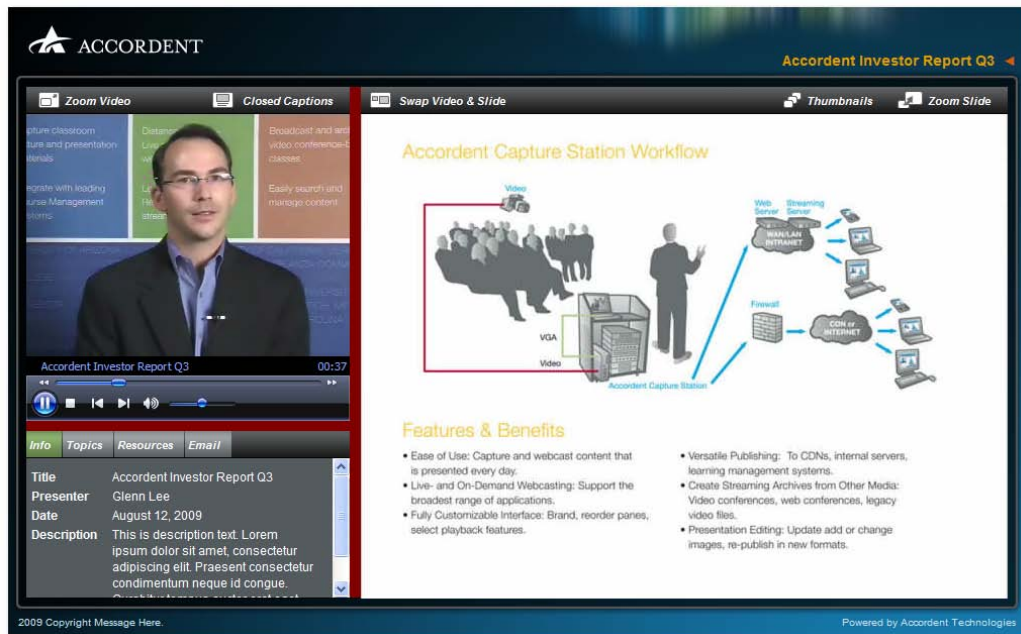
ACCORDENT

Accordent Investor Report Q3

Zoom Video

Closed Captions

Swap Video & Slide

Thumbnails

Zoom Slide

pture classroom ture and presentation terials

egrate with leading urse Management stems

Distan Live

Broadcast and arc video conference classes

Easily search and manage content

Accordent Investor Report Q3

00:37

Info

Topics

Resources

Email

| | |
|---|---|
| Title | Accordent Investor Report Q3 |
| Presenter | Glenn Lee |
| Date | August 12, 2009 |
| Description | This is description text. Lorem ipsum dolor sit amet, consectetur adipiscing elit. Praesent consectetur condimentum neque id congue. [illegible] |

Accordent Capture Station Workflow

Video

VGA

Video

Accordent Capture Station

Web Server

Streaming Server

WAN/LAN INTRANET

Firewall

CDN or INTERNET

Features & Benefits

• Ease of Use: Capture and webcast content that is presented every day.

• Live- and On-Demand Webcasting: Support the broadest range of applications.

• Fully Customizable Interface: Brand, reorder panes, select playback features.

• Versatile Publishing: To CDNs, internal servers, learning management systems.

• Create Streaming Archives from Other Media: Video conferences, web conferences, legacy video files.

• Presentation Editing: Update add or change images, re-publish in new formats.

2009 Copyright Message Here.

Powered by Accordent Technologies